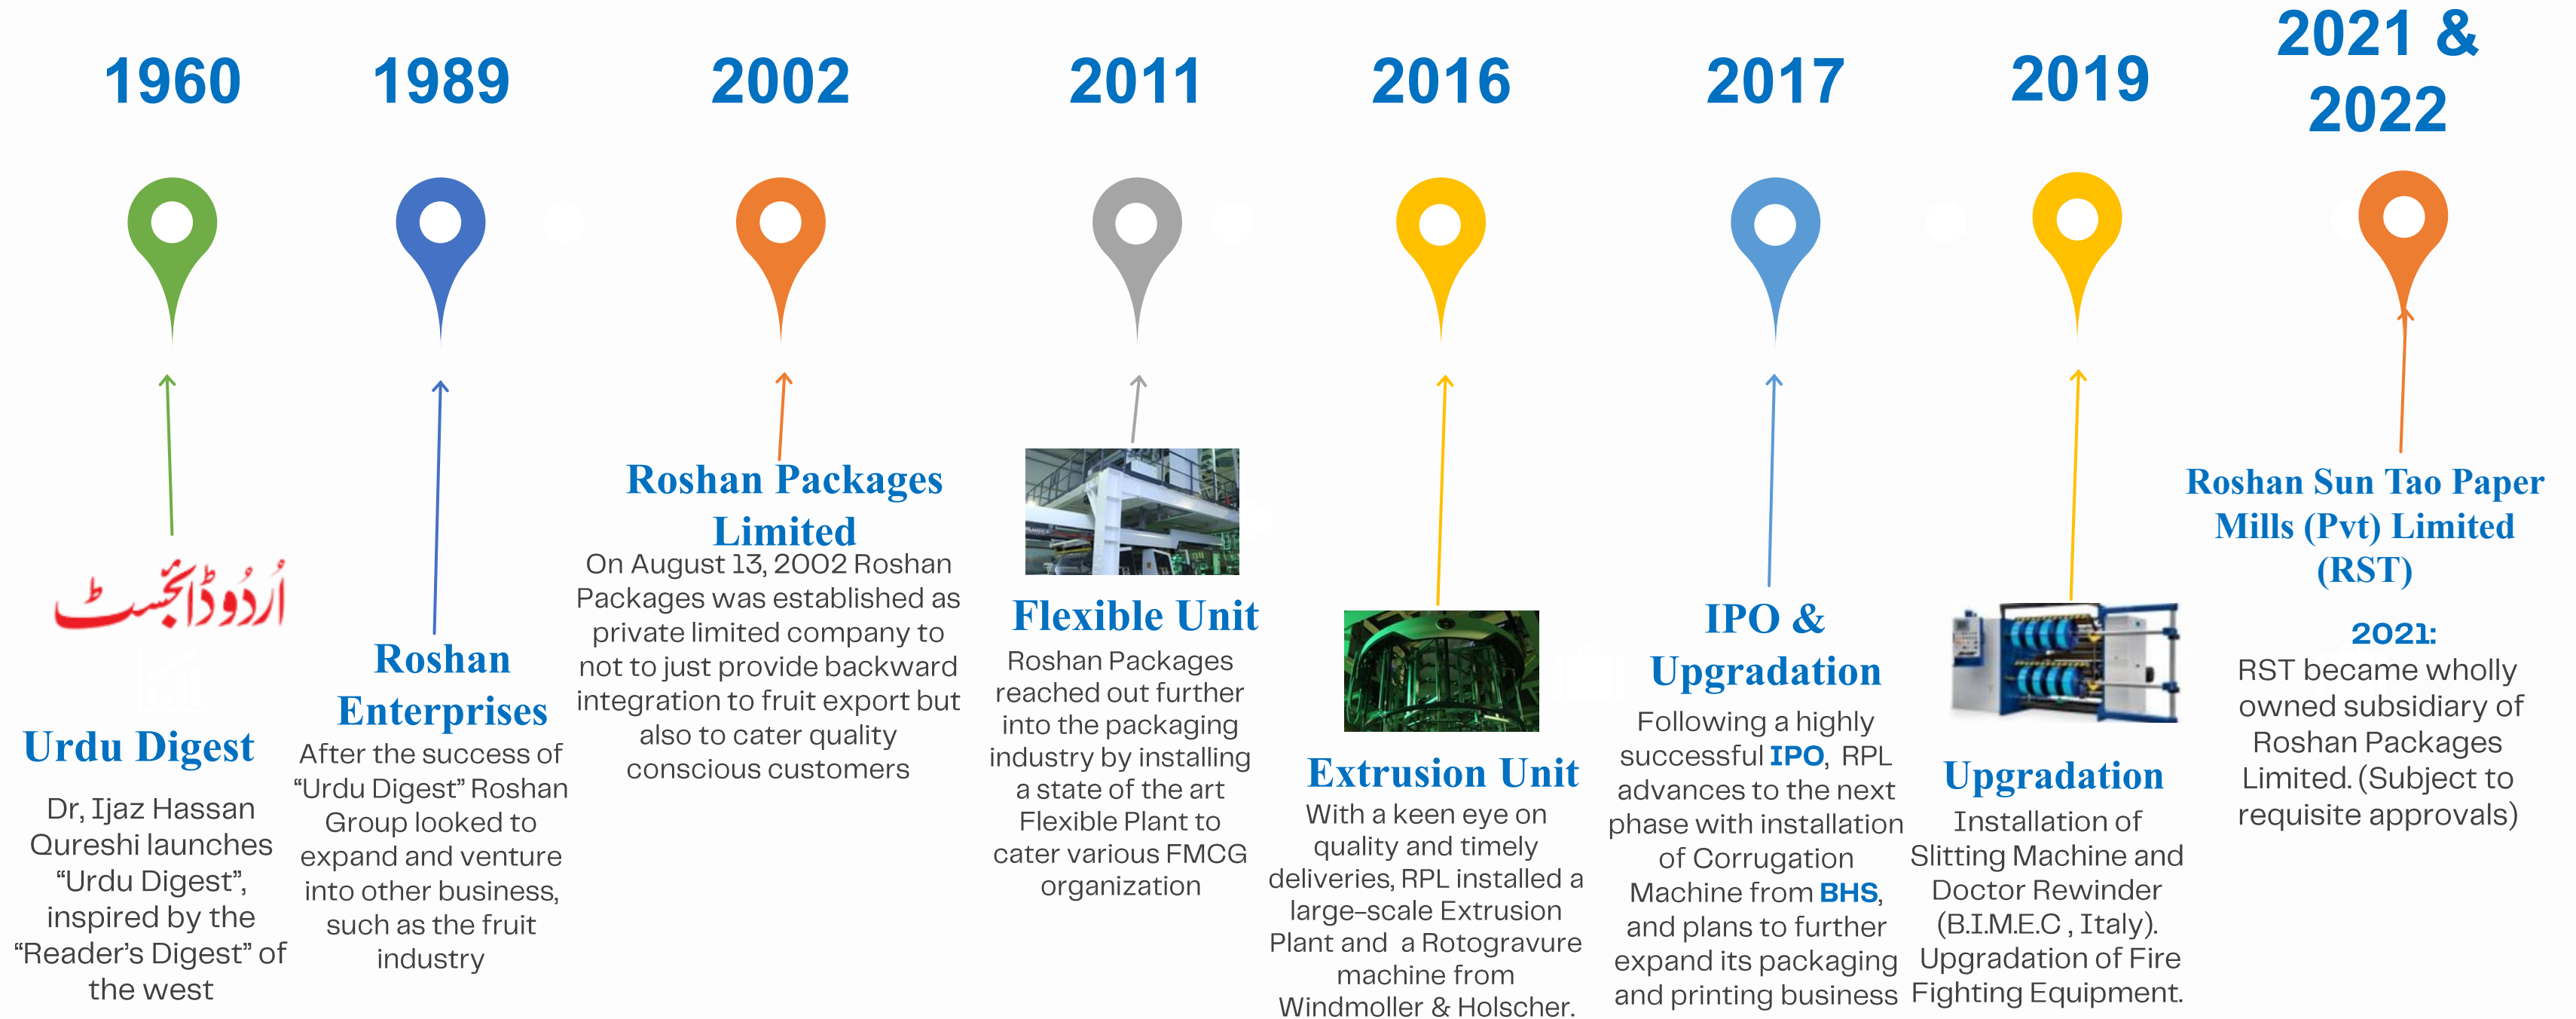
1960

1989

2002

2011

2016

2017

2019

2021 & 2022

اردو ڈائجسٹ

Urdu Digest

Dr, Ijaz Hassan Qureshi launches “Urdu Digest”, inspired by the “Reader’s Digest” of the west

Roshan Enterprises

After the success of “Urdu Digest” Roshan Group looked to expand and venture into other business, such as the fruit industry

Roshan Packages Limited

On August 13, 2002 Roshan Packages was established as private limited company to not to just provide backward integration to fruit export but also to cater quality conscious customers

Flexible Unit

Roshan Packages reached out further into the packaging industry by installing a state of the art Flexible Plant to cater various FMCG organization

Extrusion Unit

With a keen eye on quality and timely deliveries, RPL installed a large-scale Extrusion Plant and a Rotogravure machine from Windmoller & Holscher.

IPO & Upgradation

Following a highly successful IPO, RPL advances to the next phase with installation of Corrugation Machine from BHS, and plans to further expand its packaging and printing business

Upgradation

Installation of Slitting Machine and Doctor Rewinder (B.I.M.E.C , Italy). Upgradation of Fire Fighting Equipment.

Roshan Sun Tao Paper Mills (Pvt) Limited (RST)

2021:
RST became wholly owned subsidiary of Roshan Packages Limited. (Subject to requisite approvals)